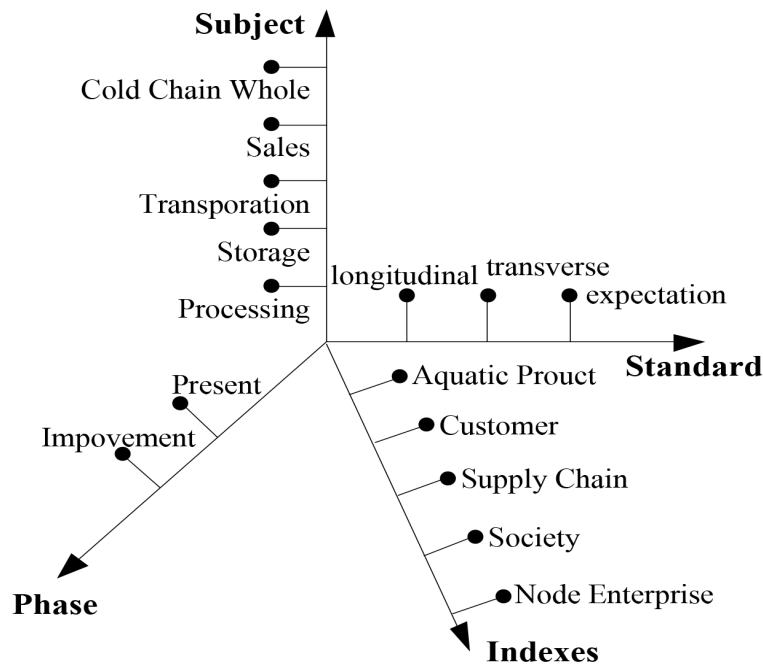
Subject

Cold Chain Whole

Sales

Transporation

Storage

Processing

longitudinal

transverse

expectation

Standard

Present

Impovement

Phase

Aquatic Prouct

Customer

Supply Chain

Society

Node Enterprise

Indexes